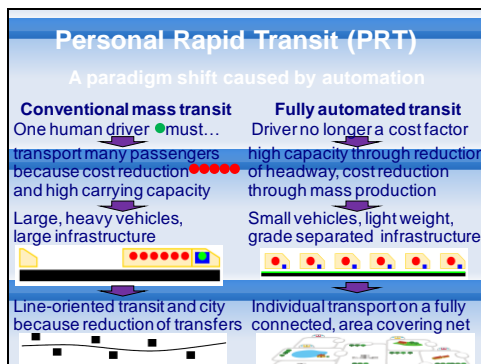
Personal Rapid Transit (PRT)

A paradigm shift caused by automation

Conventional mass transit

One human driver must…

transport many passengers because cost reduction and high carrying capacity

Large, heavy vehicles, large infrastructure

Line-oriented transit and city because reduction of transfers

Fully automated transit

Driver no longer a cost factor

high capacity through reduction of headway, cost reduction through mass production

Small vehicles, light weight, grade separated infrastructure

Individual transport on a fully connected, area covering net